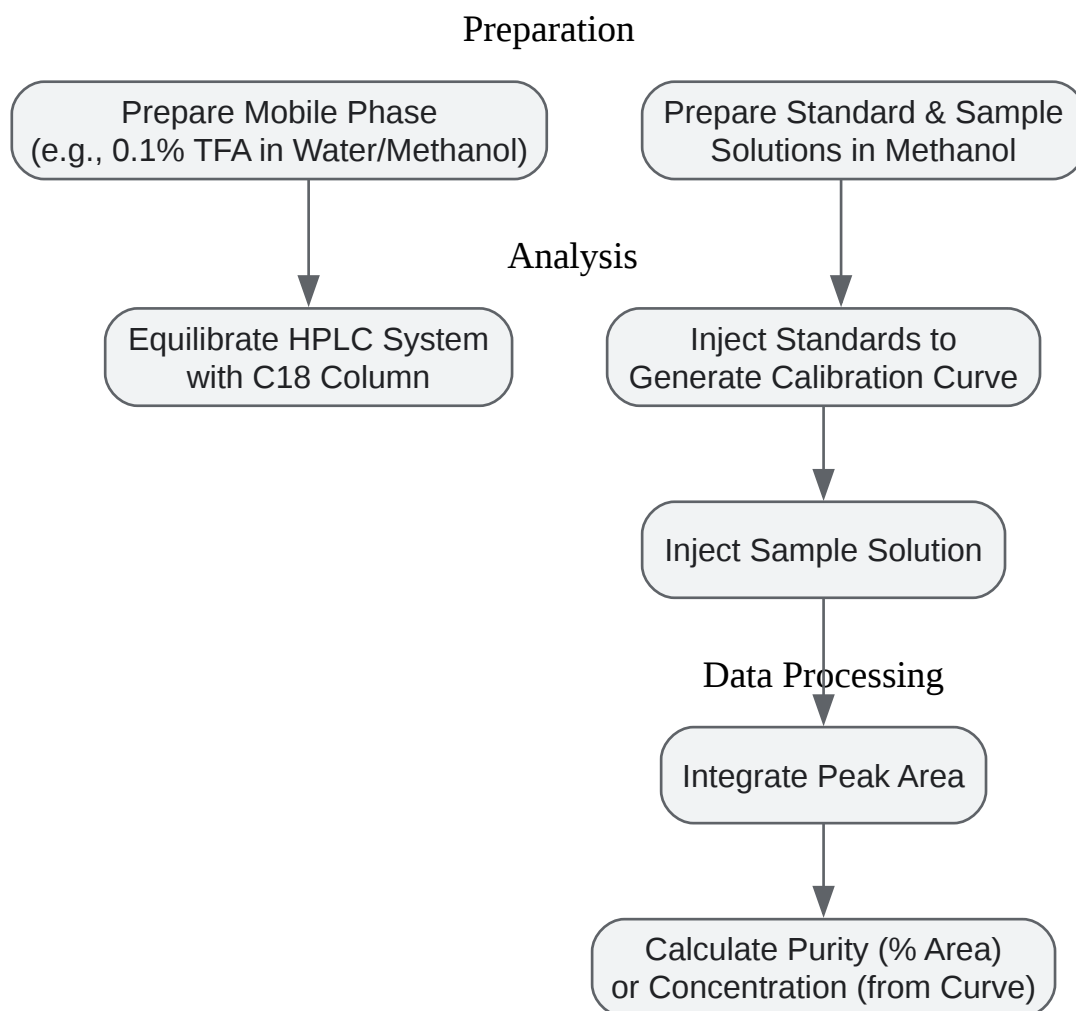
Preparation

Prepare Mobile Phase (e.g., 0.1% TFA in Water/Methanol)

Prepare Standard & Sample Solutions in Methanol

Analysis

Equilibrate HPLC System with C18 Column

Inject Standards to Generate Calibration Curve

Inject Sample Solution

Data Processing

Integrate Peak Area

Calculate Purity (% Area) or Concentration (from Curve)